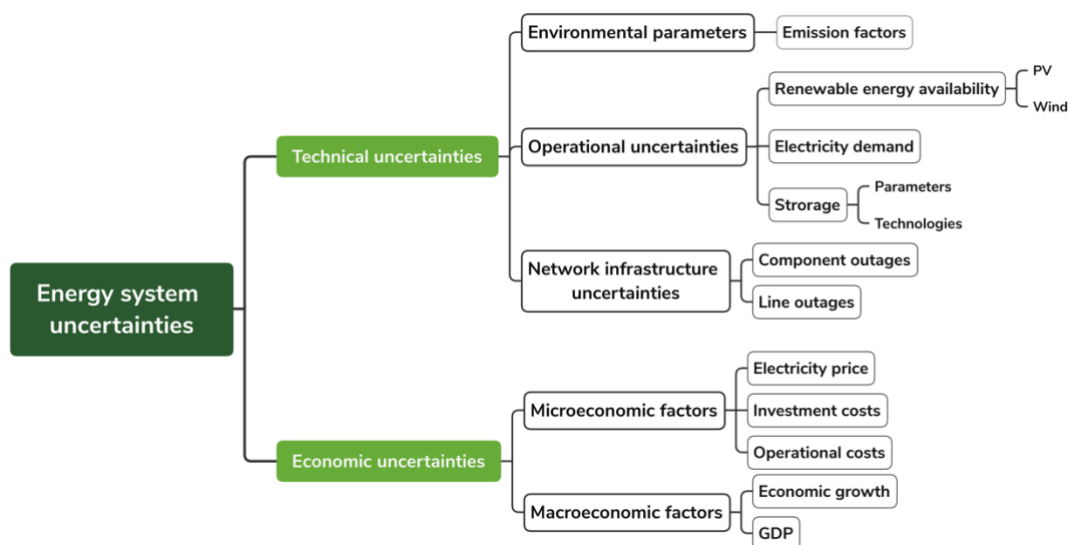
Energy system uncertainties

Technical uncertainties

Environmental parameters

Emission factors

Operational uncertainties

Renewable energy availability

PV

Wind

Electricity demand

Strorage

Parameters

Technologies

Network infrastructure uncertainties

Component outages

Line outages

Economic uncertainties

Microeconomic factors

Electricity price

Investment costs

Operational costs

Macroeconomic factors

Economic growth

GDP